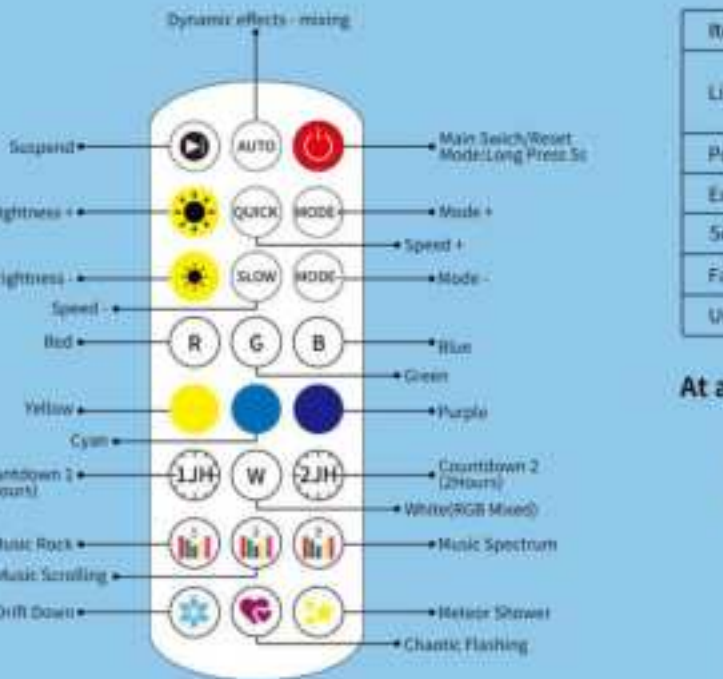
Dynamic effects - mixing

Suspend

AUTO

Main Swich/Reset Mode:Long Press 5s

ightness +

QUICK

MODE

Mode +

Speed +

ightness -

SLOW

MODE

Mode -

Speed -

Red

R

G

B

Blue

Green

Yellow

Purple

Cyan

ntdown 1 ours)

1JH

W

2JH

Countdown 2 (2Hours)

White(RGB Mixed)

usic Rock

Music Spectrum

Music Scrolling

Drift Down

Meteor Shower

Chaotic Flashing

| R |
|---|
| Li |
| P |
| E |
| S |
| F |
| U |

At a